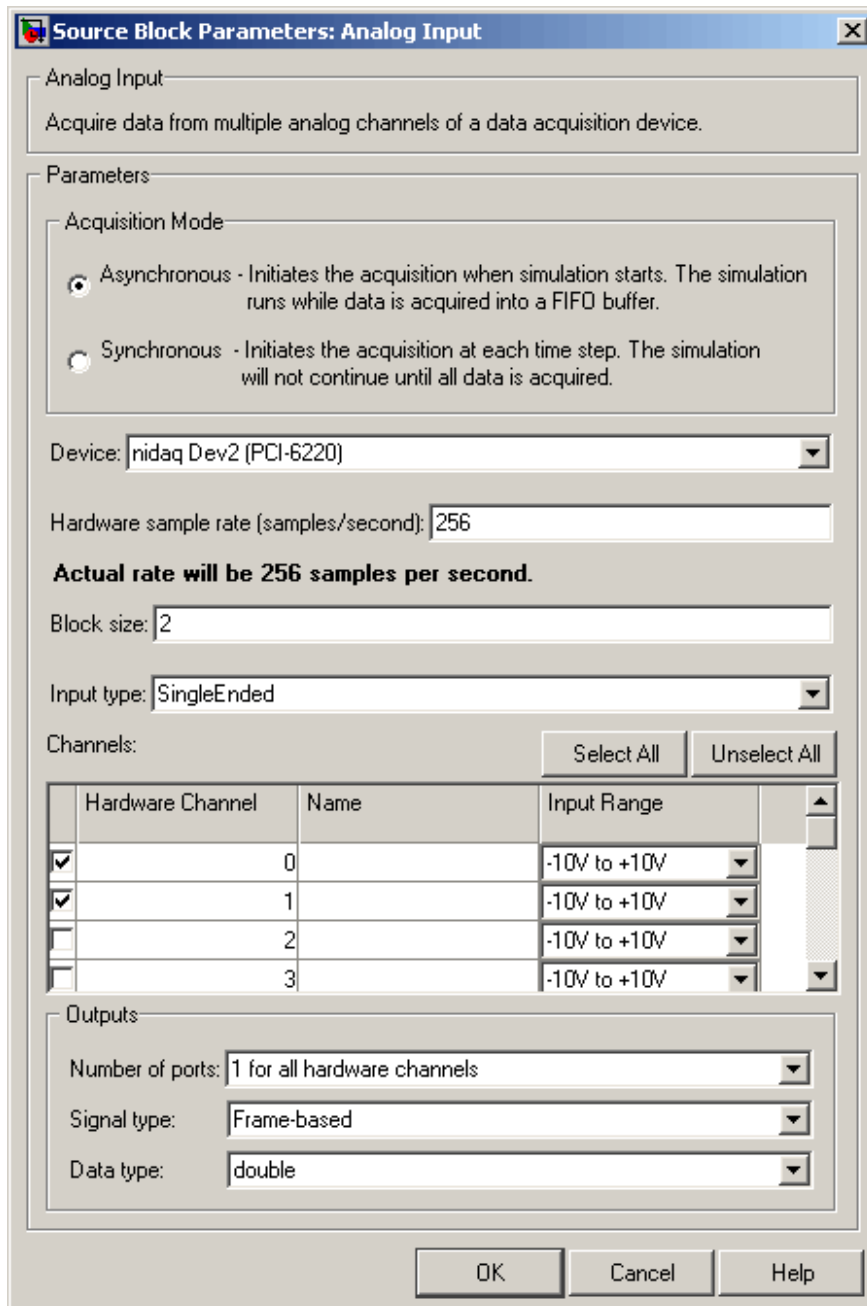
Source Block Parameters: Analog Input

Analog Input

Acquire data from multiple analog channels of a data acquisition device.

Parameters

Acquisition Mode

Asynchronous - Initiates the acquisition when simulation starts. The simulation runs while data is acquired into a FIFO buffer.

Synchronous - Initiates the acquisition at each time step. The simulation will not continue until all data is acquired.

Device: nidaq Dev2 (PCI-6220)

Hardware sample rate (samples/second): 256

Actual rate will be 256 samples per second.

Block size: 2

Input type: SingleEnded

Channels:

Select All

Unselect All

| | Hardware Channel | Name | Input Range |
|---|---|---|---|
| ☑ | 0 | | -10V to +10V |
| ☑ | 1 | | -10V to +10V |
| ☐ | 2 | | -10V to +10V |
| ☐ | 3 | | -10V to +10V |

Outputs

Number of ports: 1 for all hardware channels

Signal type: Frame-based

Data type: double

OK

Cancel

Help